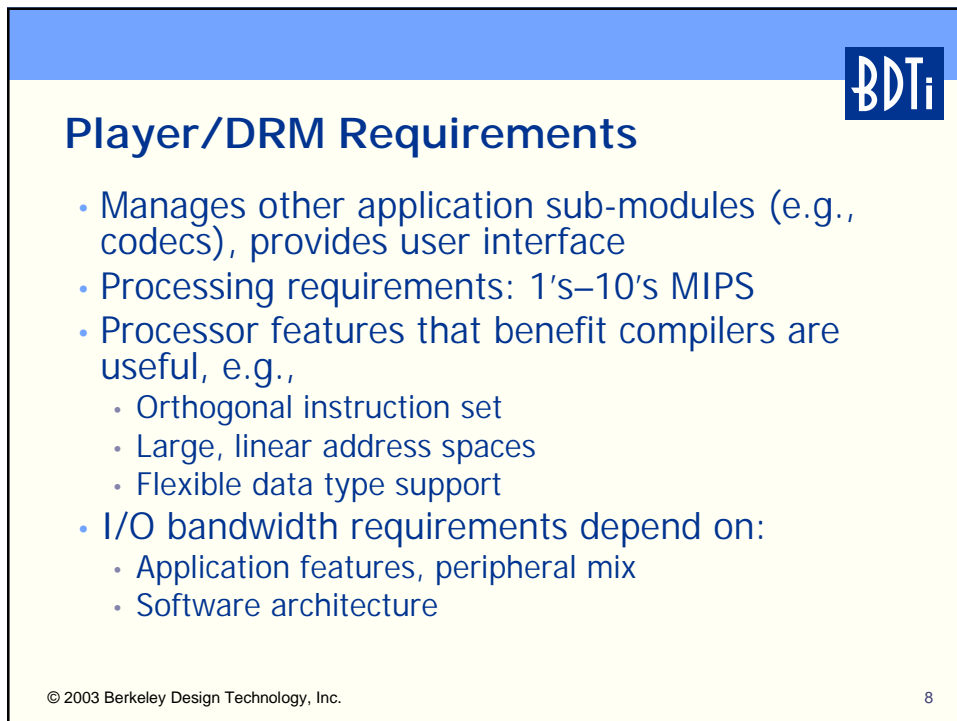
BDTi

Player/DRM Requirements

• Manages other application sub-modules (e.g., codecs), provides user interface
• Processing requirements: 1's–10's MIPS
• Processor features that benefit compilers are useful, e.g.,
  • Orthogonal instruction set
  • Large, linear address spaces
  • Flexible data type support
• I/O bandwidth requirements depend on:
  • Application features, peripheral mix
  • Software architecture

© 2003 Berkeley Design Technology, Inc.

8